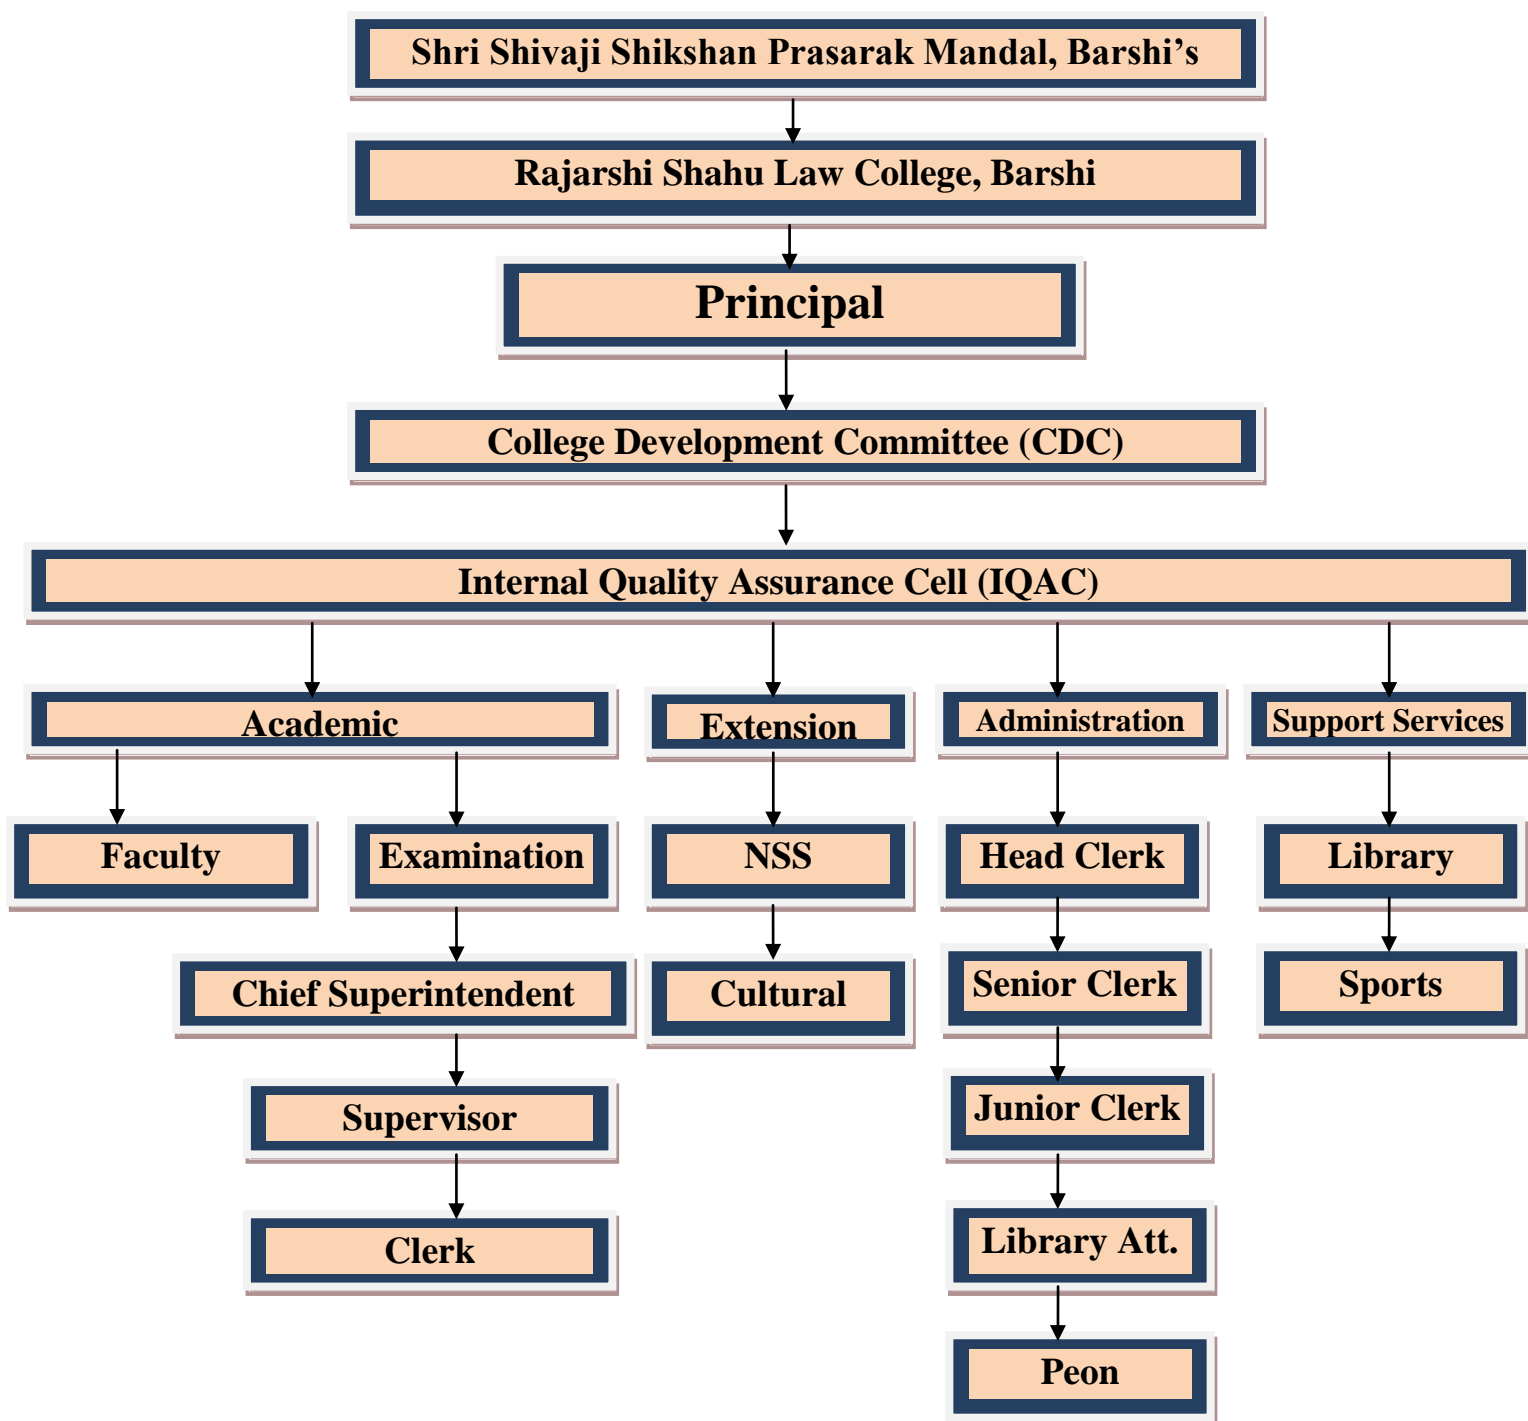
Shri Shivaji Shikshan Prasarak Mandal, Barshi's

Rajarshi Shahu Law College, Barshi

Principal

College Development Committee (CDC)

Internal Quality Assurance Cell (IQAC)

Academic

Extension

Administration

Support Services

Faculty

Examination

NSS

Head Clerk

Library

Chief Superintendent

Cultural

Senior Clerk

Sports

Supervisor

Junior Clerk

Clerk

Library Att.

Peon